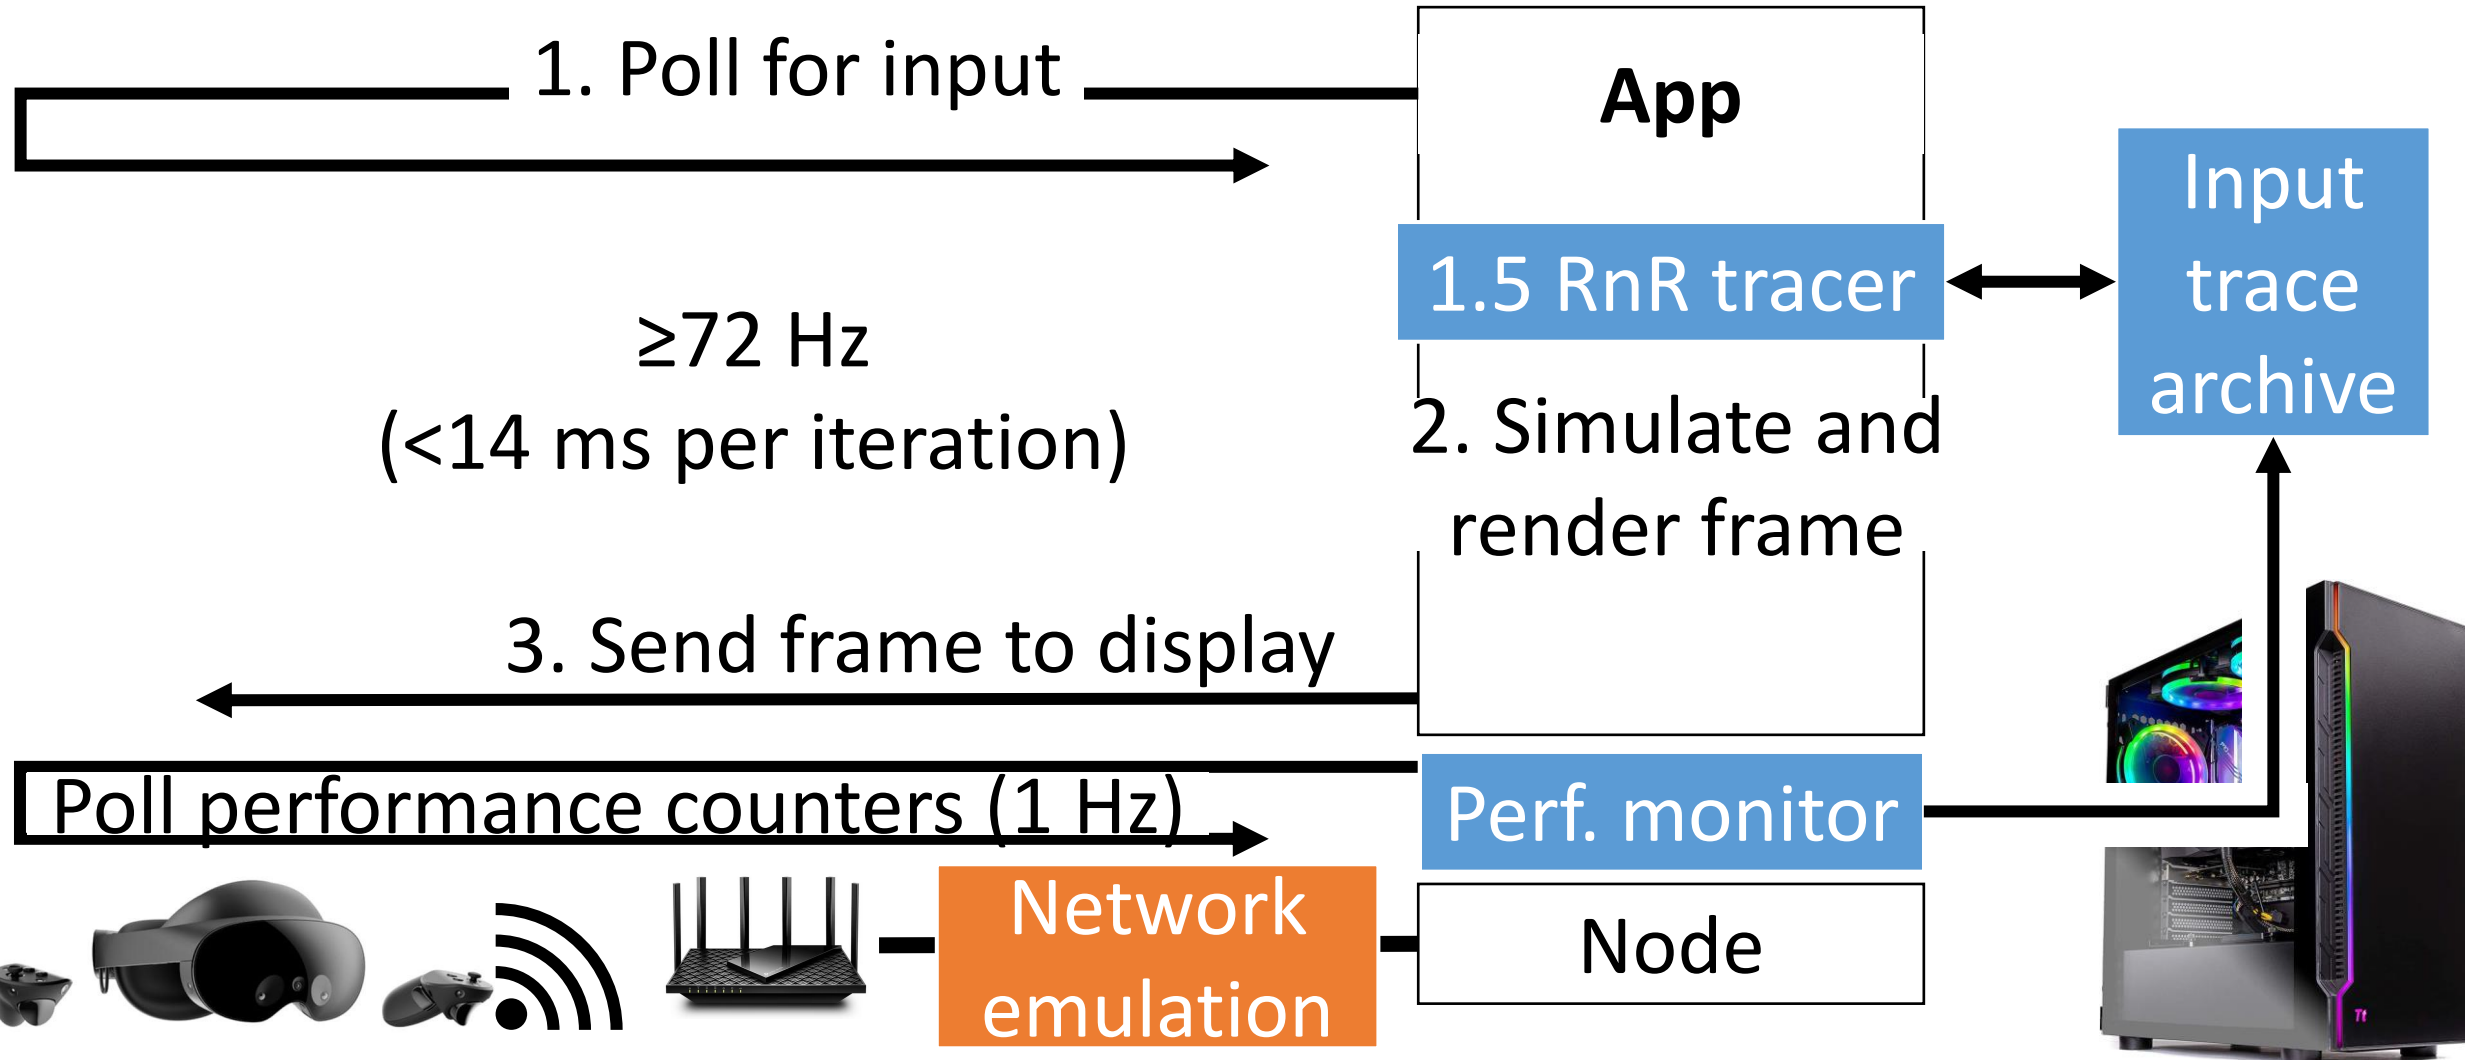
1. Poll for input

App

1.5 RnR tracer

Input trace archive

≥72 Hz
(<14 ms per iteration)

2. Simulate and render frame

3. Send frame to display

Poll performance counters (1 Hz)

Perf. monitor

Network emulation

Node